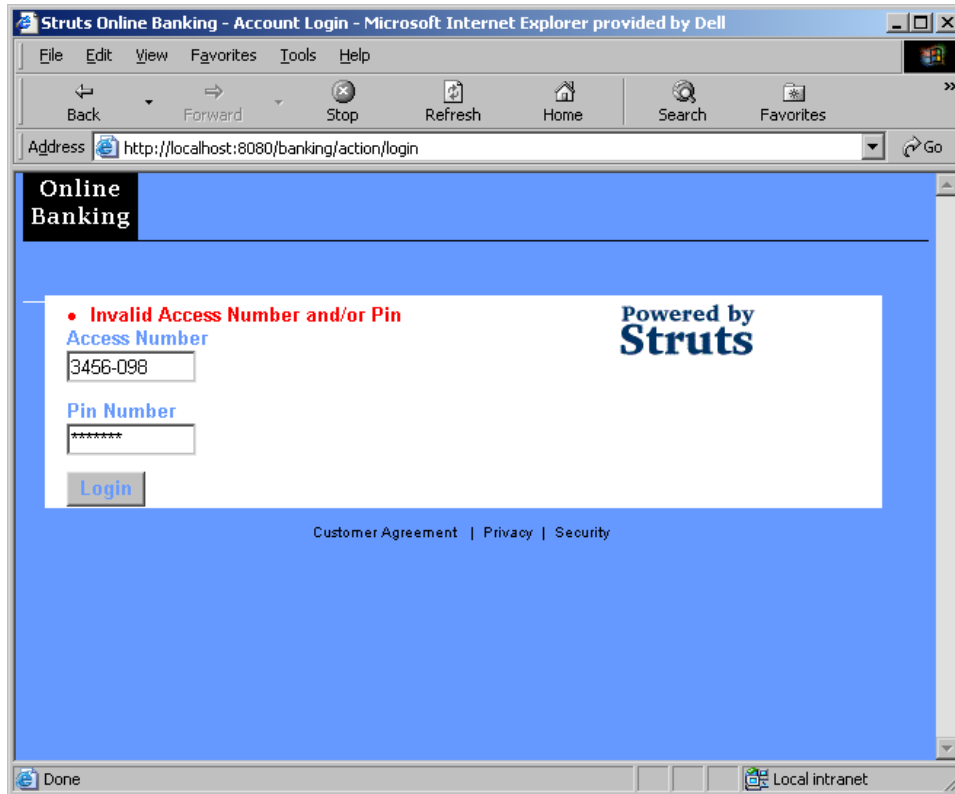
Struts Online Banking - Account Login - Microsoft Internet Explorer provided by Dell

File Edit View Favorites Tools Help

Back Forward Stop Refresh Home Search Favorites

Address http://localhost:8080/banking/action/login Go

Online Banking

• Invalid Access Number and/or Pin

Access Number

3456-098

Pin Number

*******

Login

Powered by Struts

Customer Agreement | Privacy | Security

Done

Local intranet